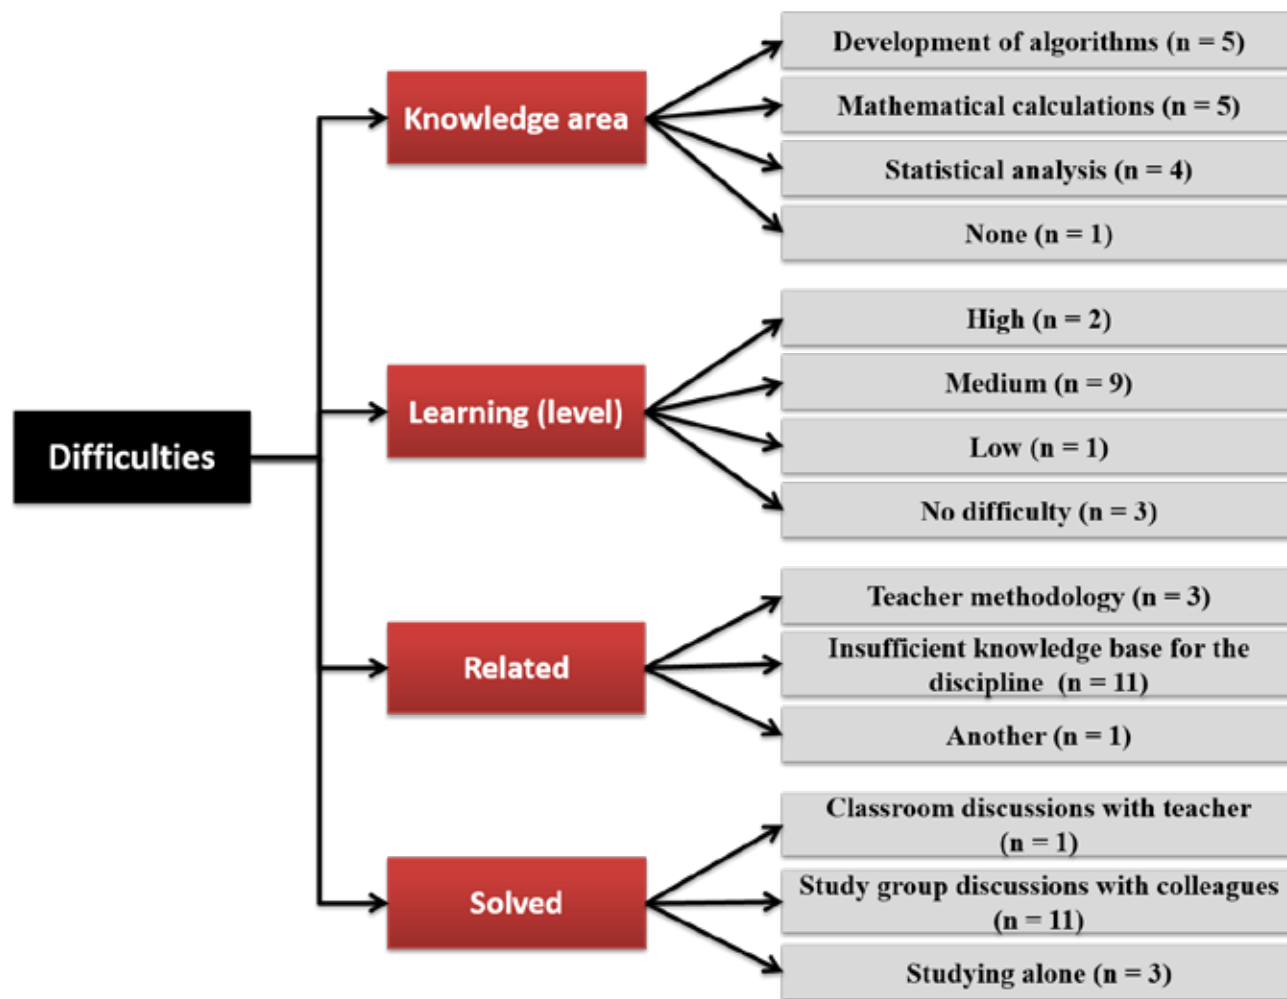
Difficulties

Knowledge area

Development of algorithms (n = 5)

Mathematical calculations (n = 5)

Statistical analysis (n = 4)

None (n = 1)

Learning (level)

High (n = 2)

Medium (n = 9)

Low (n = 1)

No difficulty (n = 3)

Related

Teacher methodology (n = 3)

Insufficient knowledge base for the discipline (n = 11)

Another (n = 1)

Solved

Classroom discussions with teacher (n = 1)

Study group discussions with colleagues (n = 11)

Studying alone (n = 3)